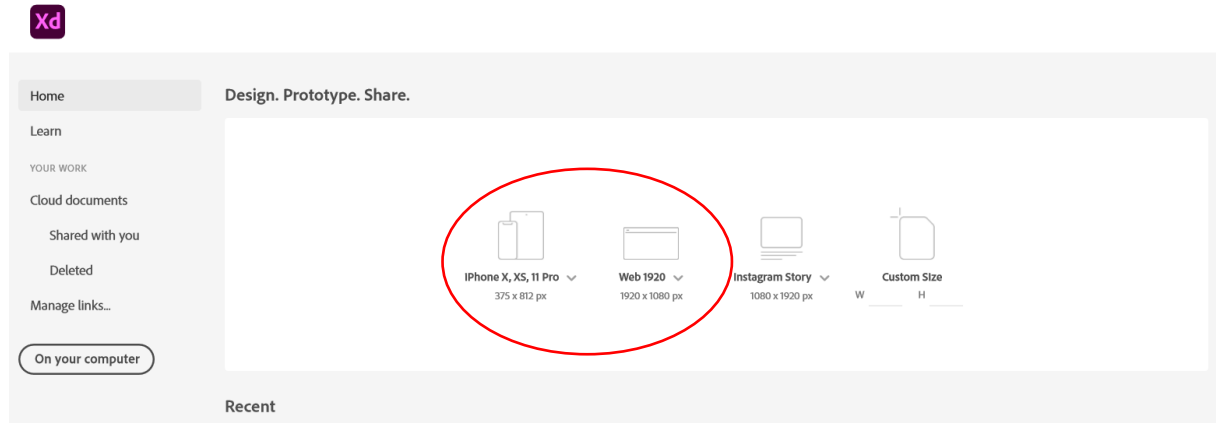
Xd

Home
Learn
YOUR WORK
Cloud documents
Shared with you
Deleted
Manage links...
On your computer

Design. Prototype. Share.

iPhone X, XS, 11 Pro
375 x 812 px

Web 1920
1920 x 1080 px

Instagram Story
1080 x 1920 px

Custom Size
W H

Recent